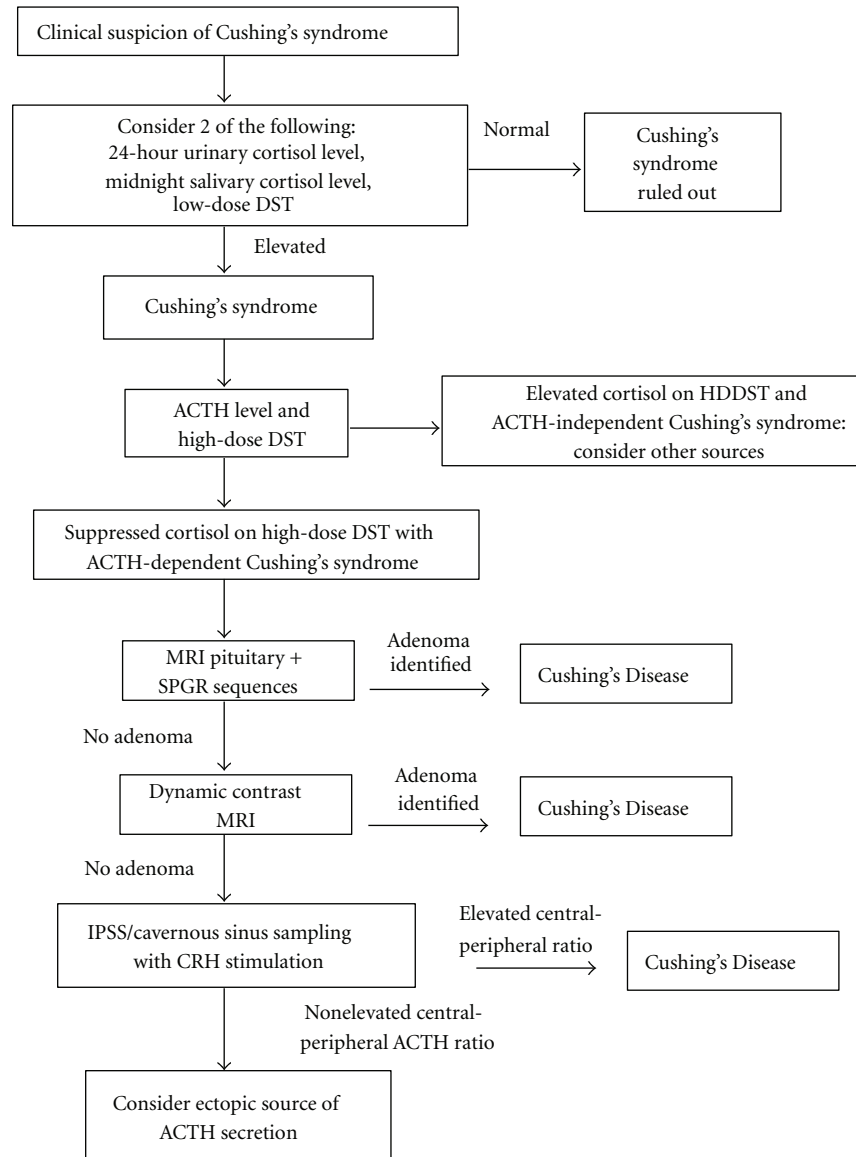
Clinical suspicion of Cushing's syndrome

Consider 2 of the following: 24-hour urinary cortisol level, midnight salivary cortisol level, low-dose DST

Normal

Cushing's syndrome ruled out

Elevated

Cushing's syndrome

ACTH level and high-dose DST

Elevated cortisol on HDDST and ACTH-independent Cushing's syndrome: consider other sources

Suppressed cortisol on high-dose DST with ACTH-dependent Cushing's syndrome

MRI pituitary + SPGR sequences

Adenoma identified

Cushing's Disease

No adenoma

Dynamic contrast MRI

Adenoma identified

Cushing's Disease

No adenoma

IPSS/cavernous sinus sampling with CRH stimulation

Elevated central-peripheral ratio

Cushing's Disease

Nonelevated central-peripheral ACTH ratio

Consider ectopic source of ACTH secretion